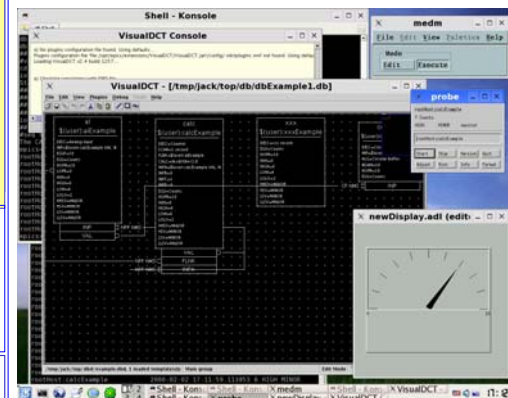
Shell - Konsole

VisualDCT Console

medm

File Edit View Palette Help

Mode

Edit Execute

VisualDCT - [/tmp/jack/top/db/dbExample1.db]

File Edit View Plugins Debug Tools Help

ai

$(user):aiExample

calc

$(user):calcExample

xxx

$(user):xxxExample

probe

newDisplay.adl (edit)

Edit Mode

Shell - Kons

medm

VisualDCT

newDisplay

11:5